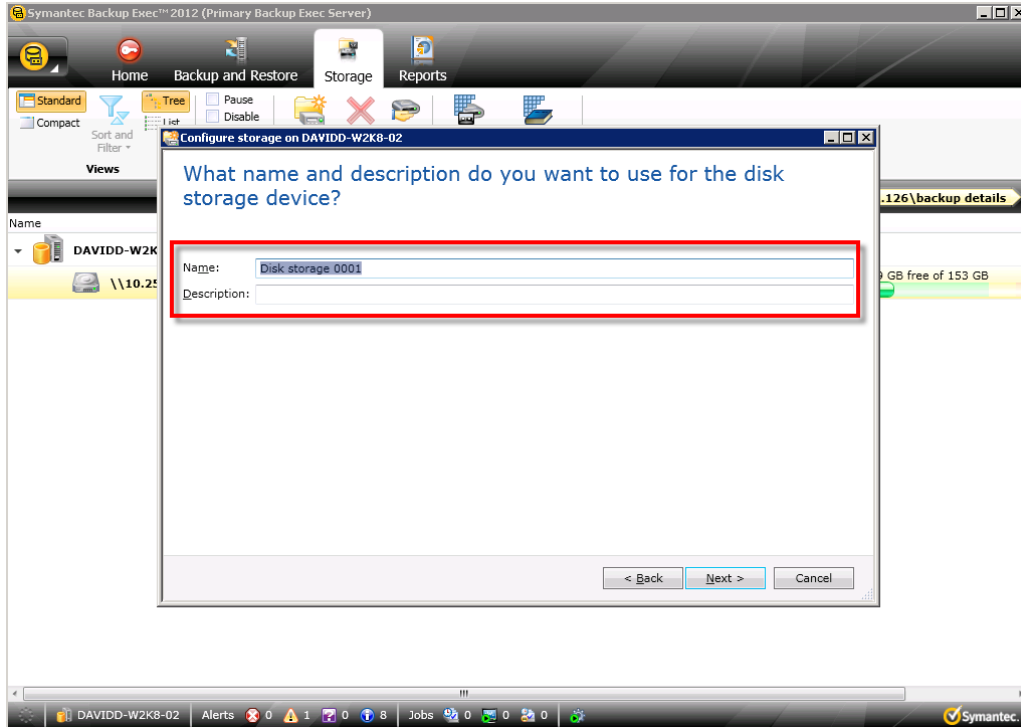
Symantec Backup Exec™ 2012 (Primary Backup Exec Server)

Home
Backup and Restore
Storage
Reports

Standard
Compact
Tree
List
Sort and Filter
Pause
Disable
Views

Name
DAVIDD-W2K
\\10.25

.126\backup details

GB free of 153 GB

Configure storage on DAVIDD-W2K8-02

What name and description do you want to use for the disk storage device?

Name: Disk storage 0001
Description:

< Back
Next >
Cancel

DAVIDD-W2K8-02
Alerts 0 1 0 8
Jobs 0 0 0

Symantec.